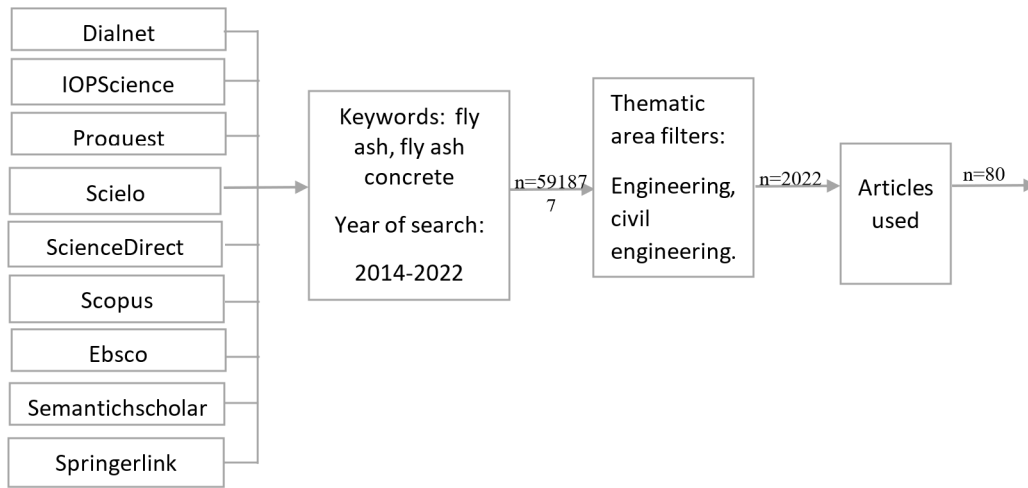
Dialnet

IOPScience

Proquest

Scielo

ScienceDirect

Scopus

Ebsco

Semantichscholar

Springerlink

Keywords: fly ash, fly ash concrete

Year of search:

2014-2022

n=591877

Thematic area filters:

Engineering, civil engineering.

n=2022

Articles used

n=80